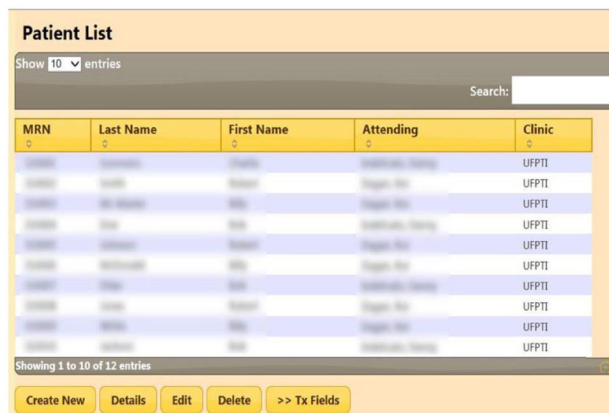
Patient List

Show 10 entries

Search:

| MRN | Last Name | First Name | Attending | Clinic |
|---|---|---|---|---|
| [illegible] | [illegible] | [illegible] | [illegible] | UFPTI |
| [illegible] | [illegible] | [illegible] | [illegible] | UFPTI |
| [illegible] | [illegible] | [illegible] | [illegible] | UFPTI |
| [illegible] | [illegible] | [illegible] | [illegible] | UFPTI |
| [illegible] | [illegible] | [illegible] | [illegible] | UFPTI |
| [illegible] | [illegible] | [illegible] | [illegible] | UFPTI |
| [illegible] | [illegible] | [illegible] | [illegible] | UFPTI |
| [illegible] | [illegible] | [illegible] | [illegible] | UFPTI |
| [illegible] | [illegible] | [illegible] | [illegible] | UFPTI |
| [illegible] | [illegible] | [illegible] | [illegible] | UFPTI |

Showing 1 to 10 of 12 entries

Create New | Details | Edit | Delete | >> Tx Fields